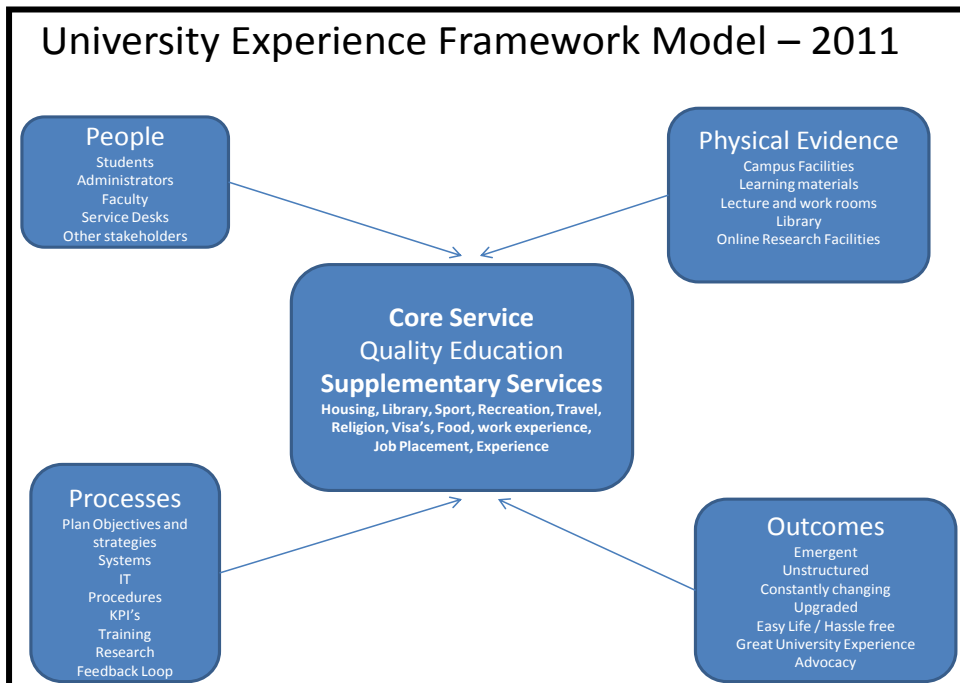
University Experience Framework Model – 2011

People
Students
Administrators
Faculty
Service Desks
Other stakeholders

Physical Evidence
Campus Facilities
Learning materials
Lecture and work rooms
Library
Online Research Facilities

Core Service
Quality Education
Supplementary Services
Housing, Library, Sport, Recreation, Travel, Religion, Visa's, Food, work experience, Job Placement, Experience

Processes
Plan Objectives and strategies
Systems
IT
Procedures
KPI's
Training
Research
Feedback Loop

Outcomes
Emergent
Unstructured
Constantly changing
Upgraded
Easy Life / Hassle free
Great University Experience
Advocacy